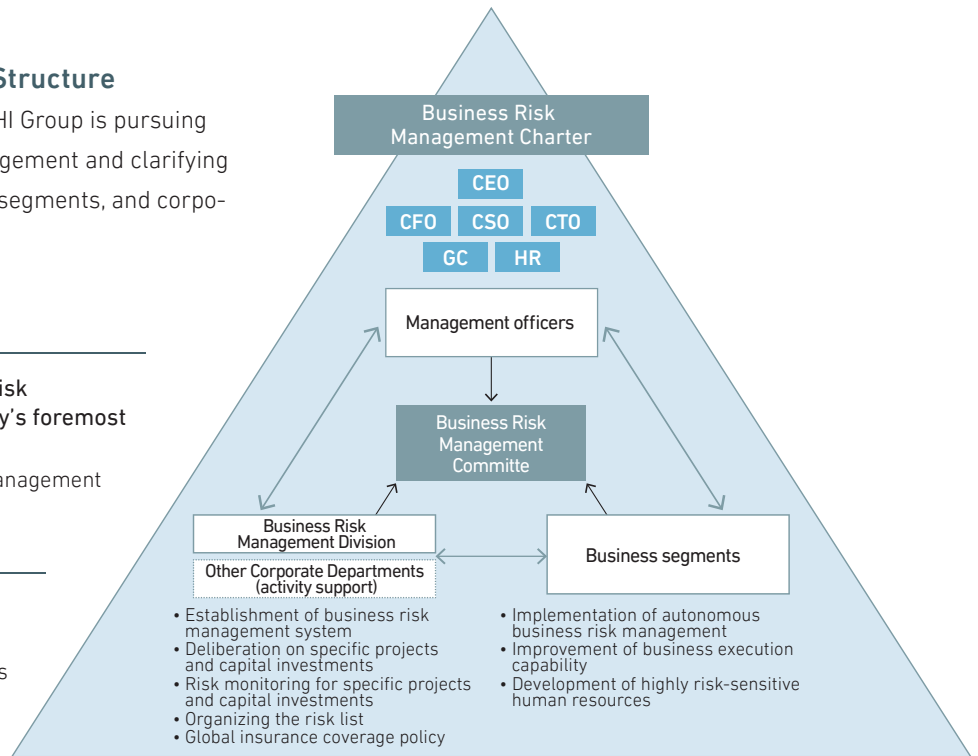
Structure

HI Group is pursuing
gement and clarifying
segments, and corpo-

isk
y's foremost

anagement

s

Business Risk Management Charter

CEO

CFO CSO CTO

GC HR

Management officers

Business Risk Management Committe

Business Risk Management Division

Other Corporate Departments (activity support)

Business segments

• Establishment of business risk management system
• Deliberation on specific projects and capital investments
• Risk monitoring for specific projects and capital investments
• Organizing the risk list
• Global insurance coverage policy

• Implementation of autonomous business risk management
• Improvement of business execution capability
• Development of highly risk-sensitive human resources